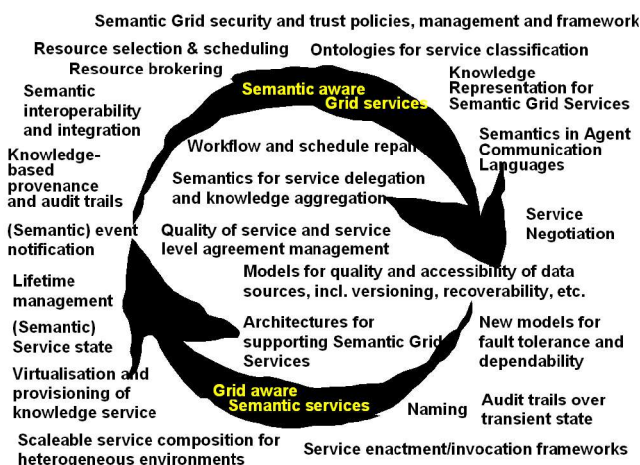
Semantic Grid security and trust policies, management and framework

Resource selection & scheduling

Ontologies for service classification

Resource brokering

Semantic aware Grid services

Knowledge Representation for Semantic Grid Services

Semantic interoperability and integration

Semantics in Agent Communication Languages

Knowledge-based provenance and audit trails

Workflow and schedule repair

Semantics for service delegation and knowledge aggregation

Service Negotiation

(Semantic) event notification

Quality of service and service level agreement management

Lifetime management

Models for quality and accessibility of data sources, incl. versioning, recoverability, etc.

(Semantic) Service state

Architectures for supporting Semantic Grid Services

New models for fault tolerance and dependability

Virtualisation and provisioning of knowledge service

Grid aware Semantic services

Naming

Audit trails over transient state

Scaleable service composition for heterogeneous environments

Service enactment/invocation frameworks